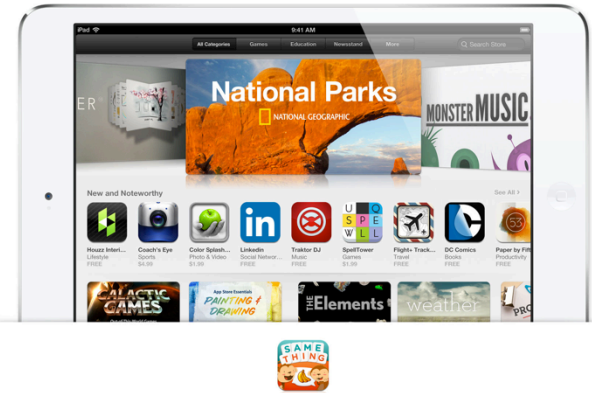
iPad
9:41 AM
All Categories
Games
Education
Newsstand
More
Search Store

ER
National Parks
NATIONAL GEOGRAPHIC
MONSTER MUSIC

New and Noteworthy
See All >

Houzz Interi...
Lifestyle
FREE

Coach's Eye
Sports
$4.99

Color Splash...
Photo & Video
$1.99

Linkedin
Social Networ...
FREE

Traktor DJ
Music
FREE

U S E
P E L
W L L

SpellTower
Games
$1.99

Flight+ Track...
Travel
FREE

DC Comics
Books
FREE

53

Paper by Fift
Productivity
FREE

GALACTIC GAMES
App Store Essentials
PAINTING & DRAWING
THE Elements
weather
PRO

SAME THING